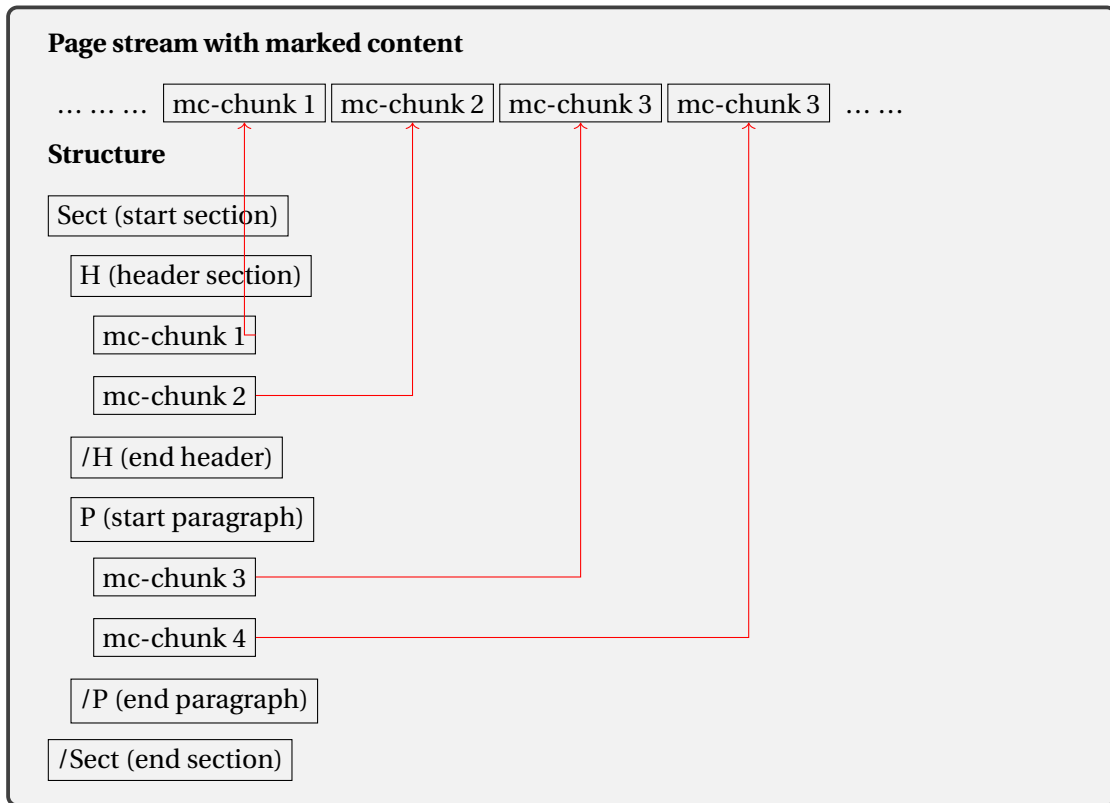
**Page stream with marked content**

… … … mc-chunk 1 mc-chunk 2 mc-chunk 3 mc-chunk 3 … …

**Structure**

Sect (start section)

H (header section)

mc-chunk 1

mc-chunk 2

/H (end header)

P (start paragraph)

mc-chunk 3

mc-chunk 4

/P (end paragraph)

/Sect (end section)